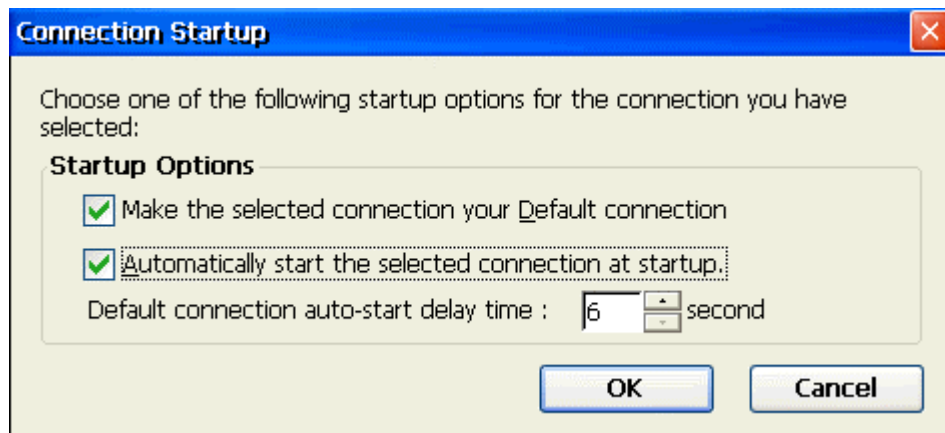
Connection Startup

Choose one of the following startup options for the connection you have selected:

Startup Options

Make the selected connection your Default connection

Automatically start the selected connection at startup.

Default connection auto-start delay time : 6 second

OK

Cancel